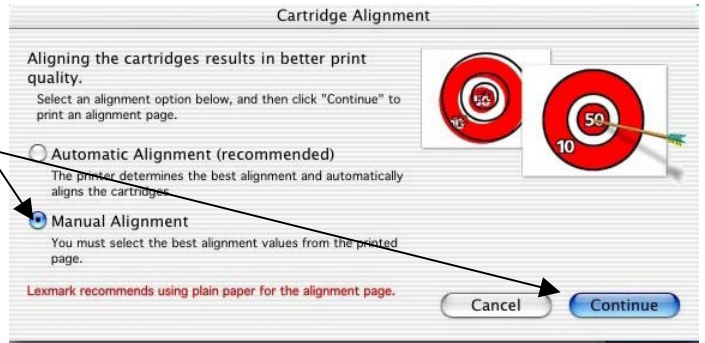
Cartridge Alignment

Aligning the cartridges results in better print quality.

Select an alignment option below, and then click "Continue" to print an alignment page.

Automatic Alignment (recommended)

The printer determines the best alignment and automatically aligns the cartridges.

Manual Alignment

You must select the best alignment values from the printed page.

Lexmark recommends using plain paper for the alignment page.

50

10

50

10

Cancel

Continue